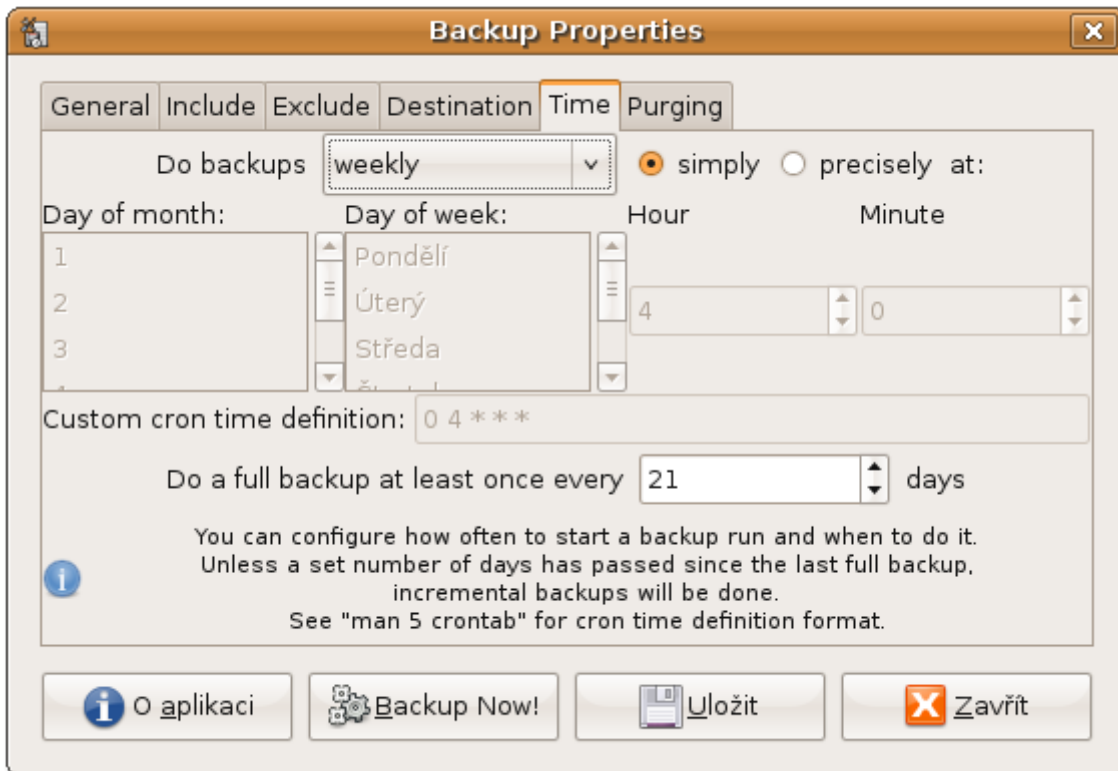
Backup Properties

General | Include | Exclude | Destination | Time | Purging

Do backups weekly simply precisely at:

Day of month: Day of week: Hour Minute

1 Pondělí 4 0
2 Úterý
3 Středa

Custom cron time definition: 0 4 * * *

Do a full backup at least once every 21 days

You can configure how often to start a backup run and when to do it.
Unless a set number of days has passed since the last full backup,
incremental backups will be done.
See "man 5 crontab" for cron time definition format.

O aplikaci | Backup Now! | Uložit | Zavřít